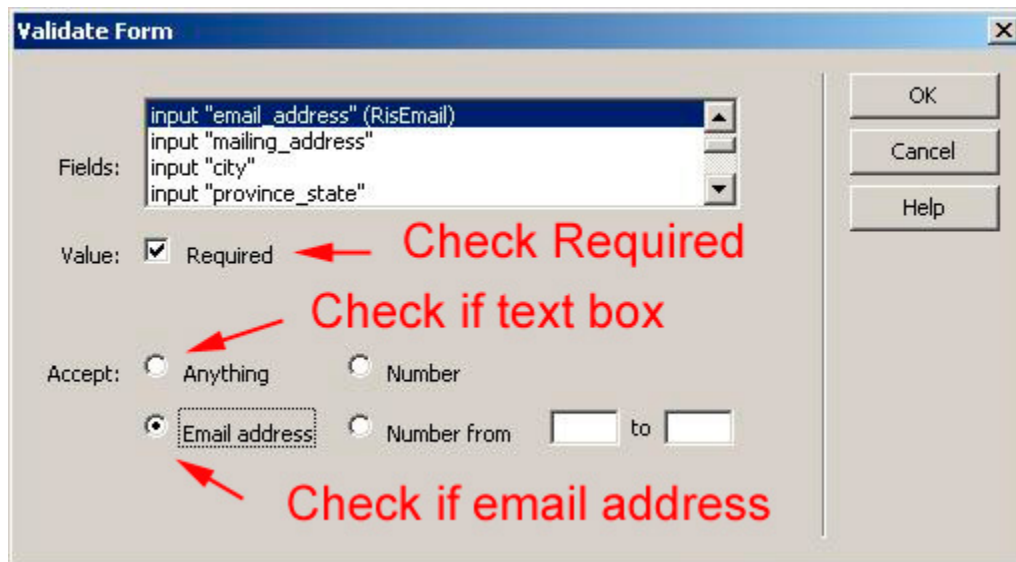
Validate Form

X

Fields:

input "email_address" (RisEmail)
input "mailing_address"
input "city"
input "province_state"

OK

Cancel

Help

Value: Required

Check Required

Check if text box

Accept: Anything Number

Email address Number from to

Check if email address